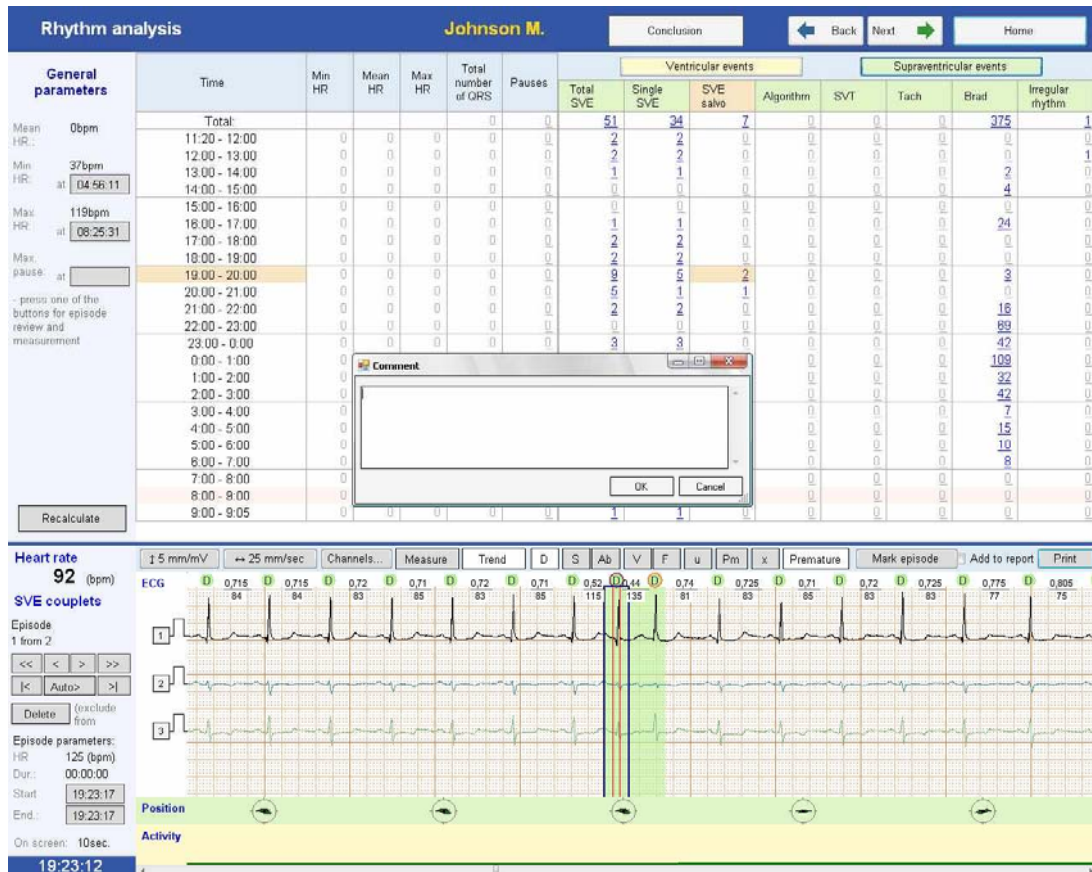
Rhythm analysis
Johnson M.
Conclusion
Back Next
Home

General parameters
Mean HR: 0bpm
Min HR: 37bpm at 04:56:11
Max HR: 119bpm at 08:25:31
Max pause: at
- press one of the buttons for episode review and measurement

Recalculate

Ventricular events
Supraventricular events

| Time | Min HR | Mean HR | Max HR | Total number of QRS | Pauses | Total SVE | Single SVE | SVE salvo | Algorithm | SVT | Tach | Brad | Irregular rhythm |
|---|---|---|---|---|---|---|---|---|---|---|---|---|---|
| Total: | | | | 0 | 0 | 51 | 34 | 7 | 0 | 0 | 0 | 375 | 1 |
| 11:20 - 12:00 | 0 | 0 | 0 | 0 | 0 | 2 | 2 | 0 | 0 | 0 | 0 | 0 | 1 |
| 12:00 - 13:00 | 0 | 0 | 0 | 0 | 0 | 2 | 2 | 0 | 0 | 0 | 0 | 0 | 1 |
| 13:00 - 14:00 | 0 | 0 | 0 | 0 | 0 | 1 | 1 | 0 | 0 | 0 | 0 | 2 | 0 |
| 14:00 - 15:00 | 0 | 0 | 0 | 0 | 0 | 0 | 0 | 0 | 0 | 0 | 0 | 4 | 0 |
| 15:00 - 16:00 | 0 | 0 | 0 | 0 | 0 | 0 | 0 | 0 | 0 | 0 | 0 | 0 | 0 |
| 16:00 - 17:00 | 0 | 0 | 0 | 0 | 0 | 1 | 1 | 0 | 0 | 0 | 0 | 24 | 0 |
| 17:00 - 18:00 | 0 | 0 | 0 | 0 | 0 | 2 | 2 | 0 | 0 | 0 | 0 | 0 | 0 |
| 18:00 - 19:00 | 0 | 0 | 0 | 0 | 0 | 2 | 2 | 0 | 0 | 0 | 0 | 0 | 0 |
| 19:00 - 20:00 | 0 | 0 | 0 | 0 | 0 | 9 | 5 | 2 | 0 | 0 | 0 | 3 | 0 |
| 20:00 - 21:00 | 0 | 0 | 0 | 0 | 0 | 5 | 1 | 1 | 0 | 0 | 0 | 0 | 0 |
| 21:00 - 22:00 | 0 | 0 | 0 | 0 | 0 | 2 | 2 | 0 | 0 | 0 | 0 | 16 | 0 |
| 22:00 - 23:00 | 0 | 0 | 0 | 0 | 0 | 0 | 0 | 0 | 0 | 0 | 0 | 89 | 0 |
| 23:00 - 0:00 | 0 | 0 | 0 | 0 | 0 | 3 | 3 | 0 | 0 | 0 | 0 | 42 | 0 |
| 0:00 - 1:00 | 0 | | | | | | | 0 | 0 | 0 | 0 | 109 | 0 |
| 1:00 - 2:00 | 0 | | | | | | | 0 | 0 | 0 | 0 | 32 | 0 |
| 2:00 - 3:00 | 0 | | | | | | | 0 | 0 | 0 | 0 | 42 | 0 |
| 3:00 - 4:00 | 0 | | | | | | | 0 | 0 | 0 | 0 | 7 | 0 |
| 4:00 - 5:00 | 0 | | | | | | | 0 | 0 | 0 | 0 | 15 | 0 |
| 5:00 - 6:00 | 0 | | | | | | | 0 | 0 | 0 | 0 | 10 | 0 |
| 6:00 - 7:00 | 0 | | | | | | | 0 | 0 | 0 | 0 | 8 | 0 |
| 7:00 - 8:00 | 0 | | | | | | | 0 | 0 | 0 | 0 | 0 | 0 |
| 8:00 - 9:00 | 0 | | | | | | | 0 | 0 | 0 | 0 | 0 | 0 |
| 9:00 - 9:05 | 0 | 0 | 0 | 0 | 0 | 1 | 1 | 0 | 0 | 0 | 0 | 0 | 0 |

Comment
OK Cancel

Heart rate
92 (bpm)
SVE couplets
Episode
1 from 2
<< < > >>
|< Auto> >|
Delete (exclude from
Episode parameters:
HR 125 (bpm)
Dur.: 00:00:00
Start 19:23:17
End.: 19:23:17
On screen: 10sec.
19:23:12

↕5 mm/mV ↔25 mm/sec Channels... Measure Trend D S Ab V F u Pm x Premature Mark episode Add to report Print
ECG
D 0,715 84 D 0,715 84 D 0,72 83 D 0,71 85 D 0,72 83 D 0,71 85 D 0,52 115 D 0,44 135 D 0,74 81 D 0,725 83 D 0,71 85 D 0,72 83 D 0,725 83 D 0,775 77 D 0,805 75
1
2
3
Position
Activity